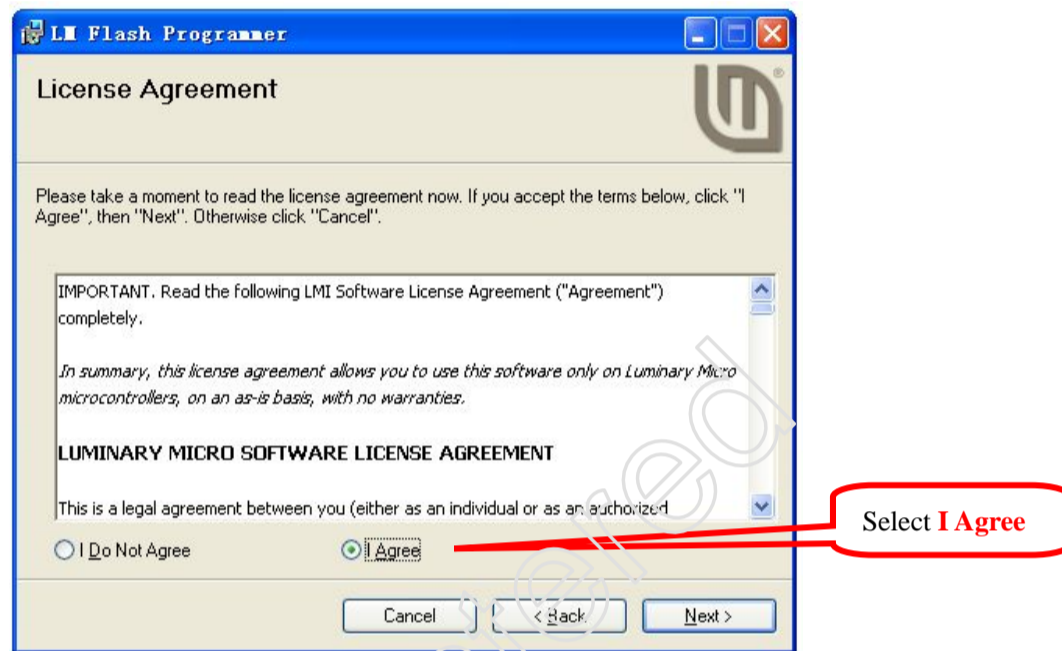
LM Flash Programmer

License Agreement

Please take a moment to read the license agreement now. If you accept the terms below, click "I Agree", then "Next". Otherwise click "Cancel".

IMPORTANT. Read the following LMI Software License Agreement ("Agreement") completely.

*In summary, this license agreement allows you to use this software only on Luminary Micro microcontrollers, on an as-is basis, with no warranties.*

LUMINARY MICRO SOFTWARE LICENSE AGREEMENT

This is a legal agreement between you (either as an individual or as an authorized

I Do Not Agree

I Agree

Select **I Agree**

Cancel

< Back

Next >

tered